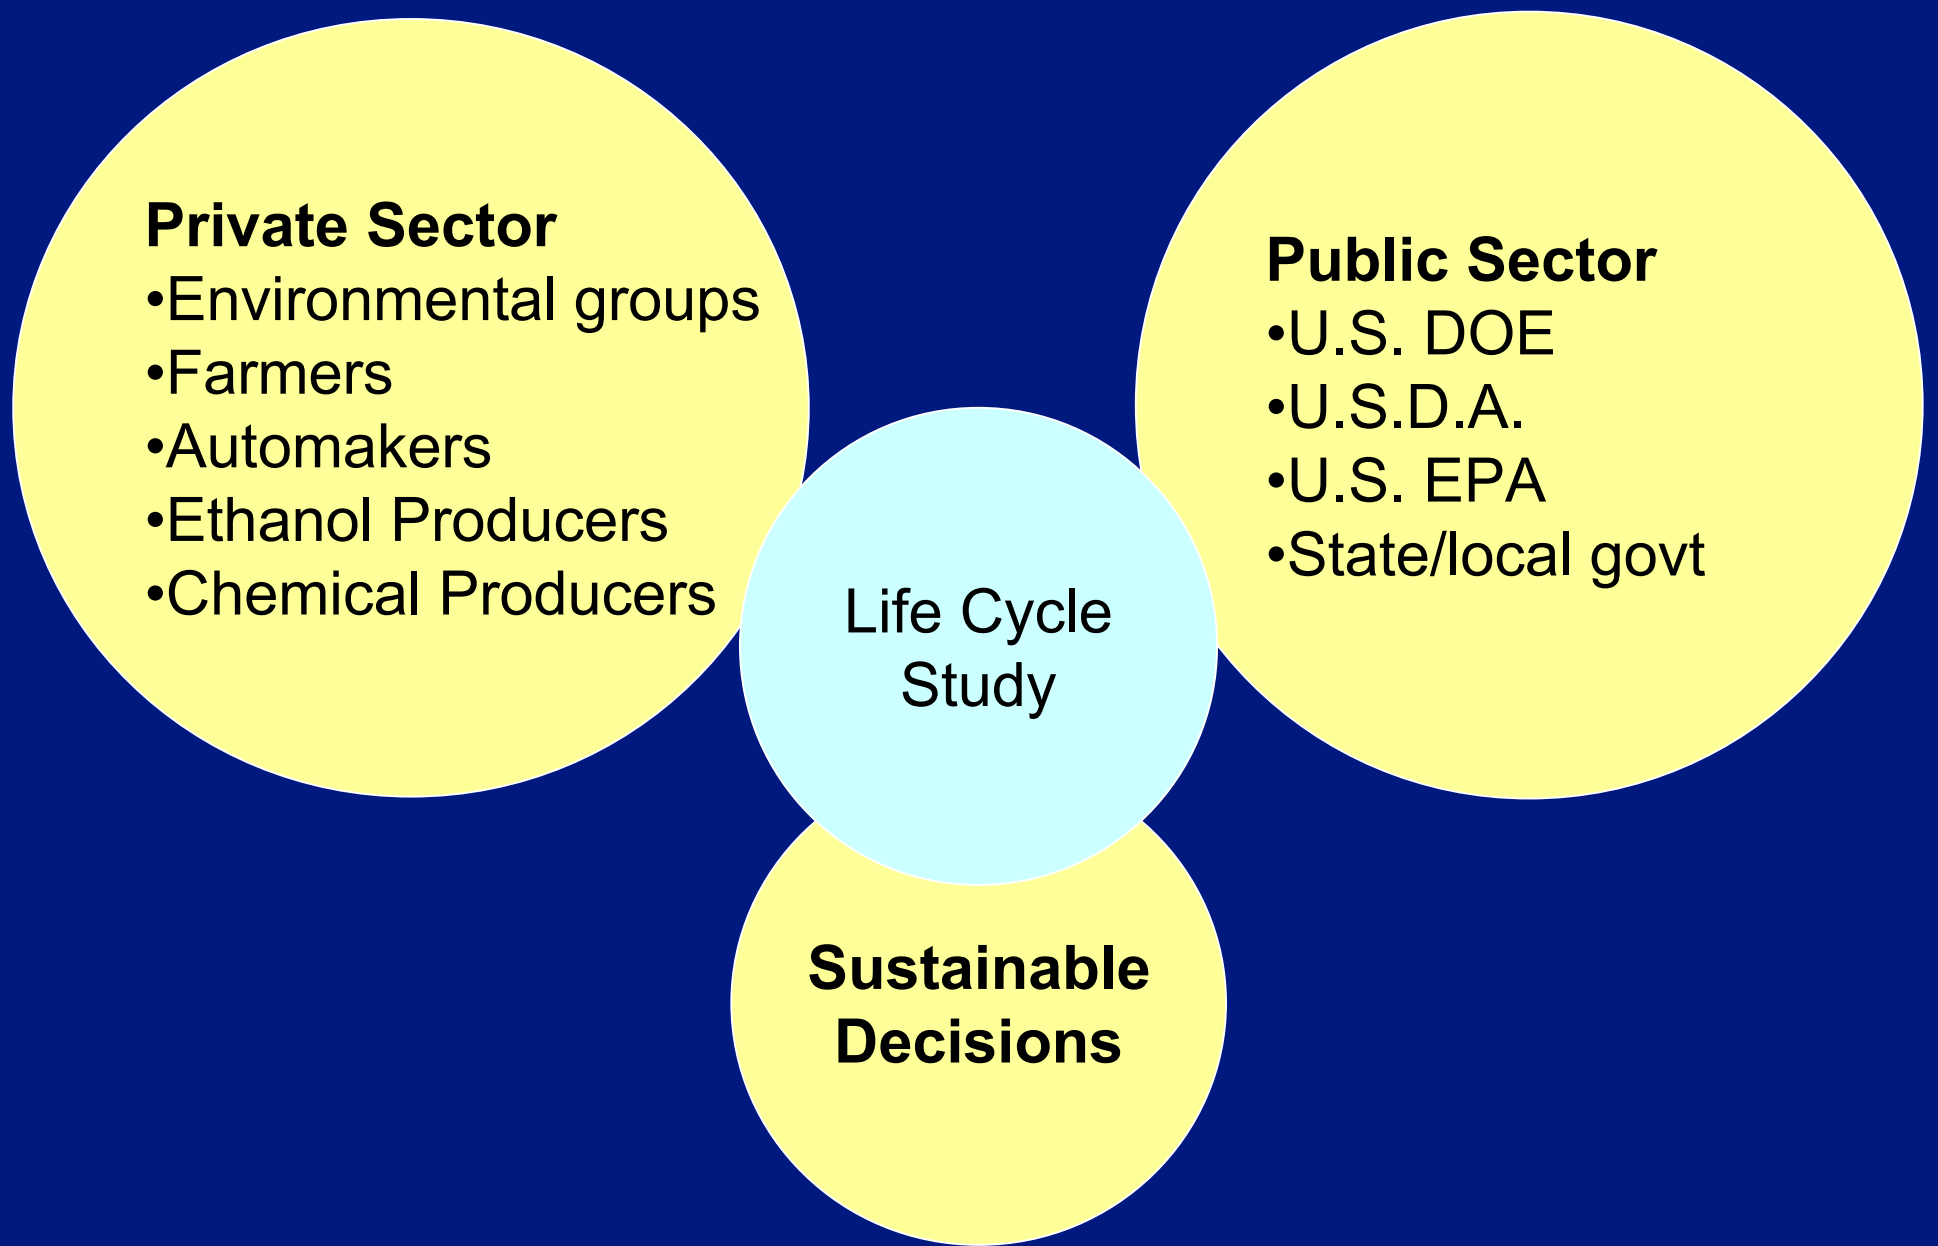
Private Sector
•Environmental groups
•Farmers
•Automakers
•Ethanol Producers
•Chemical Producers

Public Sector
•U.S. DOE
•U.S.D.A.
•U.S. EPA
•State/local govt

Life Cycle Study

Sustainable Decisions